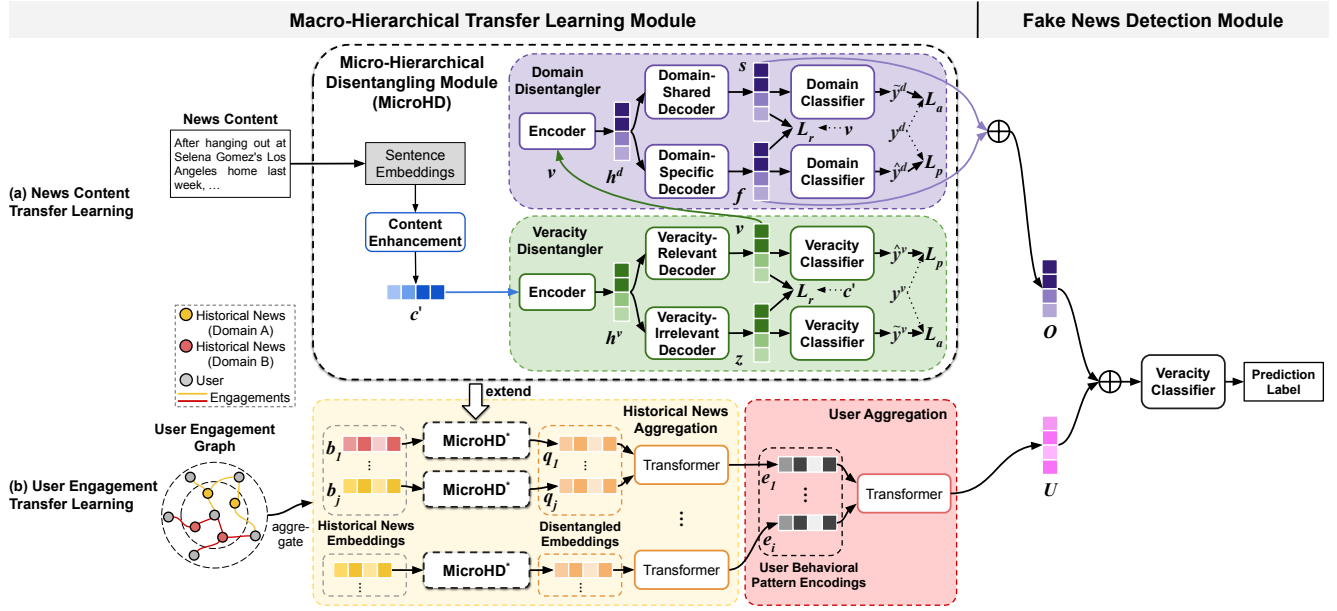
Macro-Hierarchical Transfer Learning Module

Fake News Detection Module

Micro-Hierarchical Disentangling Module (MicroHD)

Domain Disentangler

News Content

After hanging out at Selena Gomez's Los Angeles home last week, ...

(a) News Content Transfer Learning

Sentence Embeddings

Content Enhancement

$c'$

Encoder

$v$

$h^d$

Domain-Shared Decoder

Domain-Specific Decoder

$s$

$f$

Domain Classifier

Domain Classifier

$\tilde{y}^d$

$y^d$

$\hat{y}^d$

$L_a$

$L_r$

$v$

$L_p$

Veracity Disentangler

Encoder

$h^v$

Veracity-Relevant Decoder

Veracity-Irrelevant Decoder

$v$

$z$

Veracity Classifier

Veracity Classifier

$\hat{y}^v$

$y^v$

$\tilde{y}^v$

$L_p$

$L_r$

$c'$

$L_a$

$O$

Historical News (Domain A)

Historical News (Domain B)

User

Engagements

extend

User Engagement Graph

(b) User Engagement Transfer Learning

aggregate

$b_1$

$b_j$

Historical News Embeddings

MicroHD*

MicroHD*

MicroHD*

$q_1$

$q_j$

Disentangled Embeddings

Historical News Aggregation

Transformer

Transformer

User Aggregation

$e_1$

$e_i$

User Behavioral Pattern Encodings

Transformer

$U$

Veracity Classifier

Prediction Label